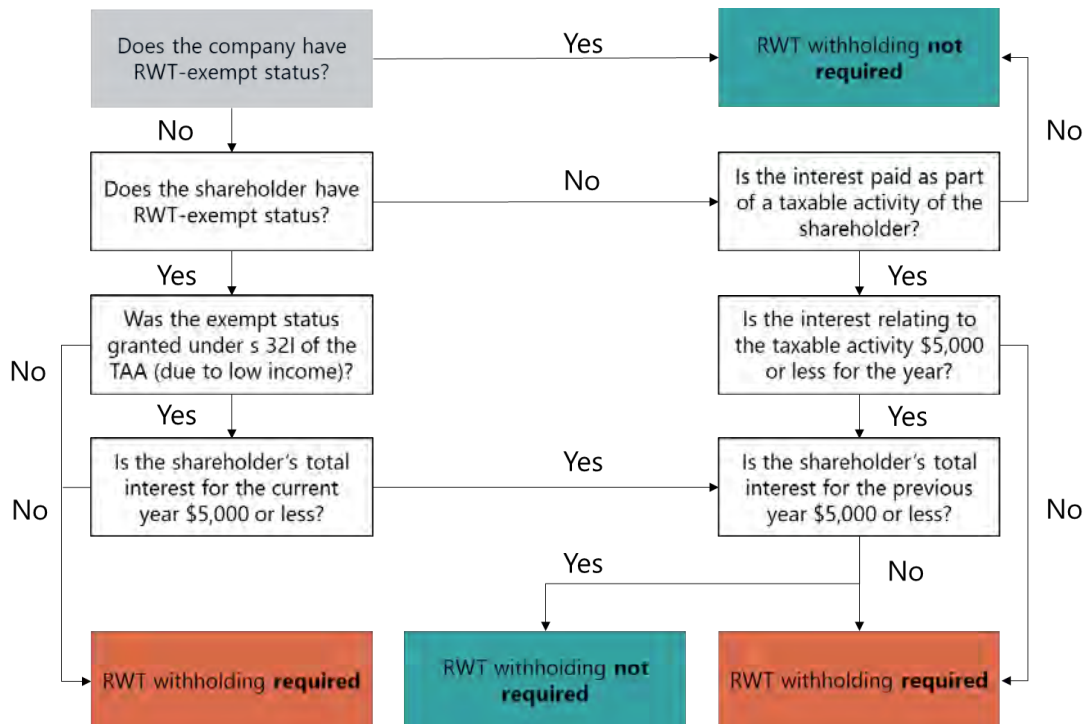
Does the company have RWT-exempt status?

Yes

RWT withholding **not required**

No

Does the shareholder have RWT-exempt status?

No

Is the interest paid as part of a taxable activity of the shareholder?

No

Yes

Yes

Was the exempt status granted under s 32I of the TAA (due to low income)?

Is the interest relating to the taxable activity $5,000 or less for the year?

No

Yes

Yes

Is the shareholder's total interest for the current year $5,000 or less?

Yes

Is the shareholder's total interest for the previous year $5,000 or less?

No

No

Yes

No

RWT withholding **required**

RWT withhoiding **not required**

RWT withholding **required**